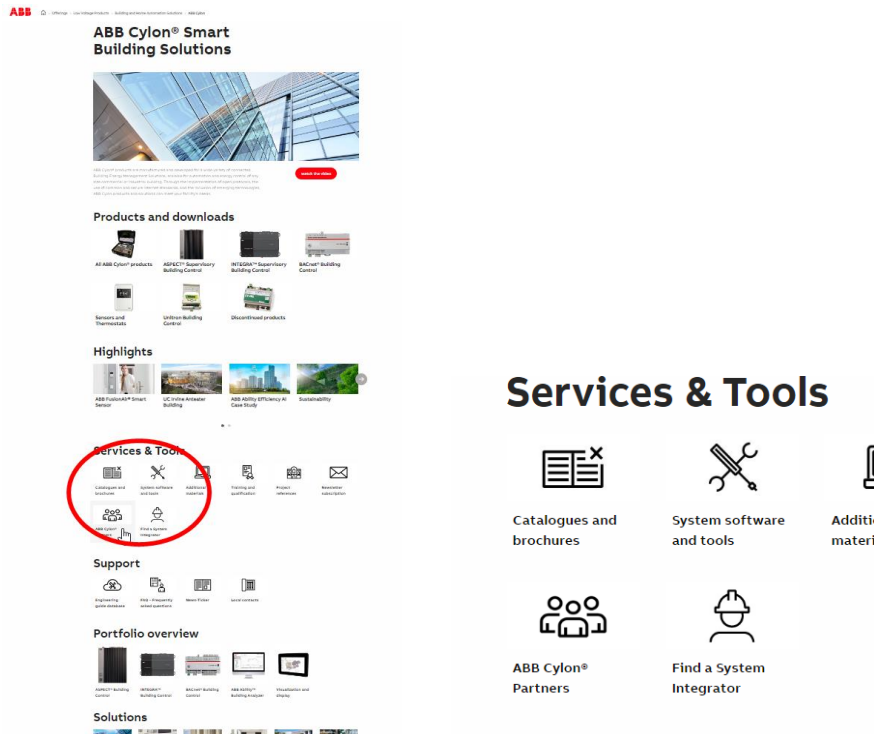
ABB
Offerings › Low Voltage Products › Building and Home Automation Solutions › ABB Cylon

ABB Cylon® Smart Building Solutions

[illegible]

watch the video

Products and downloads

All ABB Cylon® products
ASPECT® Supervisory Building Control
INTEGRA™ Supervisory Building Control
BACnet® Building Control
Sensors and Thermostats
Unitron Building Control
Discontinued products

Highlights

ABB FusionAir® Smart Sensor
UC Irvine Anteater Building
ABB Ability Efficiency AI Case Study
Sustainability

Services & Tools

Catalogues and brochures
System software and tools
Additional material
Training and qualification
Project references
Newsletter subscription
ABB Cylon® Partners
Find a System Integrator

Support

Engineering guide database
FAQ – Frequently asked questions
News Flicker
Local contacts

Portfolio overview

ASPECT® Building Control
INTEGRA™ Building Control
BACnet® Building Control
ABB Ability™ Building Analyzer
Visualization and display

Solutions

Services & Tools

Catalogues and brochures
System software and tools
Additi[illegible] materi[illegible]
ABB Cylon® Partners
Find a System Integrator